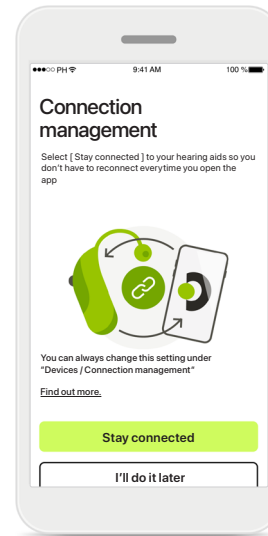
●●●○○ PH 9:41 AM 100 %

Connection management

Select [ Stay connected ] to your hearing aids so you don't have to reconnect everytime you open the app

You can always change this setting under "Devices / Connection management"

Find out more.

Stay connected

I'll do it later